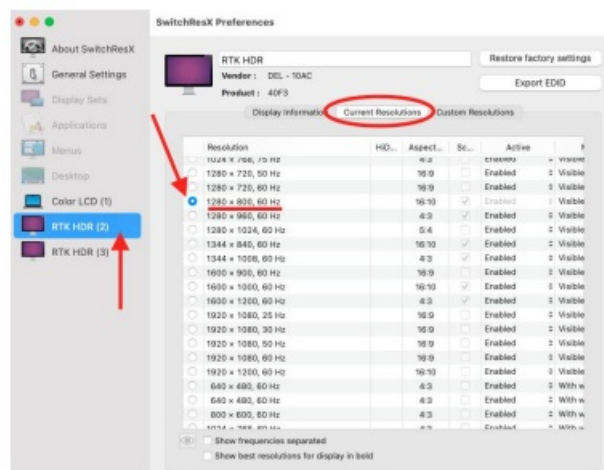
SwitchResX Preferences

About SwitchResX
General Settings
Display Sets
Applications
Menus
Desktop
Color LCD (1)
RTK HDR (2)
RTK HDR (3)

RTK HDR
Vendor : DEL - 10AC
Product : 40F3

Restore factory settings
Export EDID

Display Information
Current Resolutions
Custom Resolutions

| Resolution | HiD... | Aspect... | Sc... | Active | |
|---|---|---|---|---|---|
| 1024 × 768, 75 Hz | | 4:3 | | Enabled | Visible |
| 1280 × 720, 50 Hz | | 16:9 | | Enabled | Visible |
| 1280 × 720, 60 Hz | | 16:9 | | Enabled | Visible |
| 1280 × 800, 60 Hz | | 16:10 | | Enabled | Visible |
| 1280 × 960, 60 Hz | | 4:3 | | Enabled | Visible |
| 1280 × 1024, 60 Hz | | 5:4 | | Enabled | Visible |
| 1344 × 840, 60 Hz | | 16:10 | | Enabled | Visible |
| 1344 × 1008, 60 Hz | | 4:3 | | Enabled | Visible |
| 1600 × 900, 60 Hz | | 16:9 | | Enabled | Visible |
| 1600 × 1000, 60 Hz | | 16:10 | | Enabled | Visible |
| 1600 × 1200, 60 Hz | | 4:3 | | Enabled | Visible |
| 1920 × 1080, 25 Hz | | 16:9 | | Enabled | Visible |
| 1920 × 1080, 30 Hz | | 16:9 | | Enabled | Visible |
| 1920 × 1080, 50 Hz | | 16:9 | | Enabled | Visible |
| 1920 × 1080, 60 Hz | | 16:9 | | Enabled | Visible |
| 1920 × 1200, 60 Hz | | 16:10 | | Enabled | Visible |
| 640 × 480, 60 Hz | | 4:3 | | Enabled | With w |
| 640 × 480, 60 Hz | | 4:3 | | Enabled | With w |
| 800 × 600, 60 Hz | | 4:3 | | Enabled | With w |
| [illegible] | | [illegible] | | Enabled | With w |

Show frequencies separated
Show best resolutions for display in bold